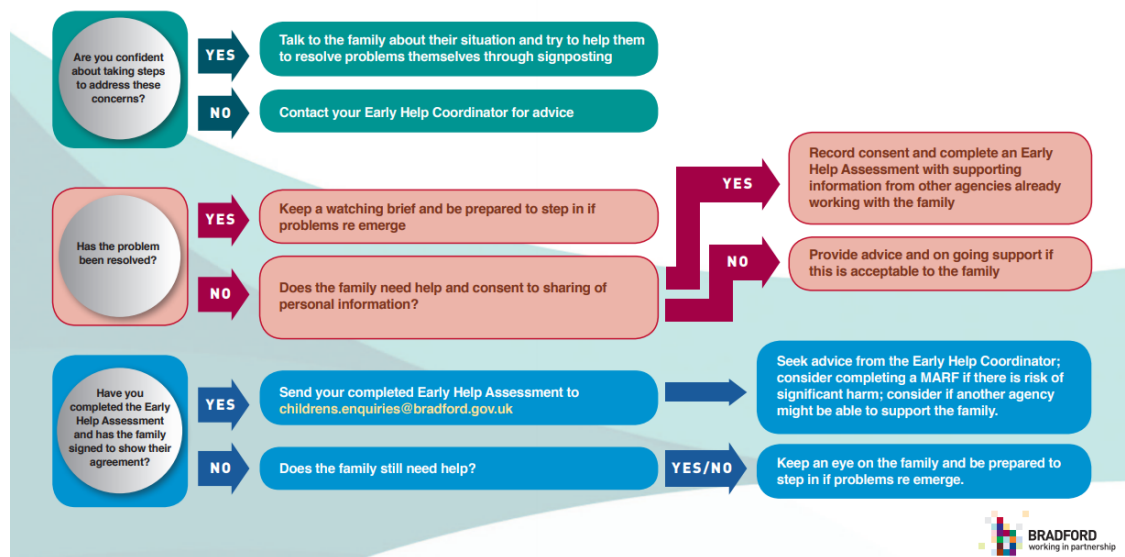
Are you confident about taking steps to address these concerns?

YES

Talk to the family about their situation and try to help them to resolve problems themselves through signposting

NO

Contact your Early Help Coordinator for advice

Has the problem been resolved?

YES

Keep a watching brief and be prepared to step in if problems re emerge

NO

Does the family need help and consent to sharing of personal information?

YES

Record consent and complete an Early Help Assessment with supporting information from other agencies already working with the family

NO

Provide advice and on going support if this is acceptable to the family

Have you completed the Early Help Assessment and has the family signed to show their agreement?

YES

Send your completed Early Help Assessment to childrens.enquiries@bradford.gov.uk

Seek advice from the Early Help Coordinator; consider completing a MARF if there is risk of significant harm; consider if another agency might be able to support the family.

NO

Does the family still need help?

YES/NO

Keep an eye on the family and be prepared to step in if problems re emerge.

BRADFORD
working in partnership